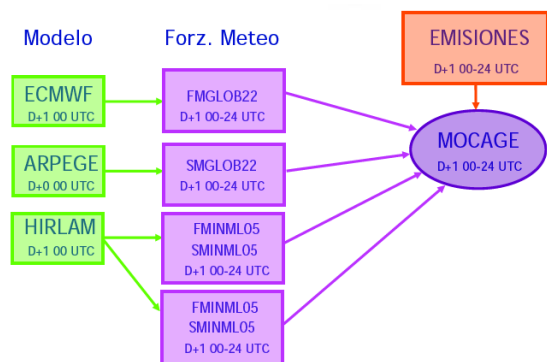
Modelo

Forz. Meteo

EMISIONES
D+1 00-24 UTC

ECMWF
D+1 00 UTC

FMGLOB22
D+1 00-24 UTC

MOCAGE
D+1 00-24 UTC

ARPEGE
D+0 00 UTC

SMGLOB22
D+1 00-24 UTC

HIRLAM
D+1 00 UTC

FMINML05
SMINML05
D+1 00-24 UTC

FMINML05
SMINML05
D+1 00-24 UTC